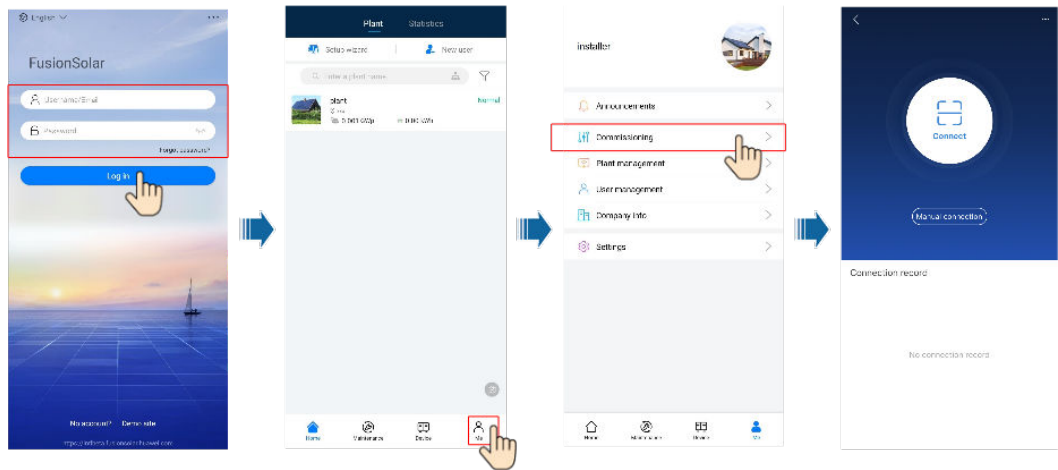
English

FusionSolar

Username/Email

Password

Forgot password?

Log in

No account? Demo site

https://intl.fusionsolar.huawei.com

Plant Statistics

Setup wizard New user

Enter a plant name

plant

Normal

5.061 kWp 0.00 kWh

Home Maintenance Device Me

installer

Announcements

Commissioning

Plant management

User management

Company info

Settings

Home Maintenance Device Me

Connect

Manual connection

Connection record

No connection record